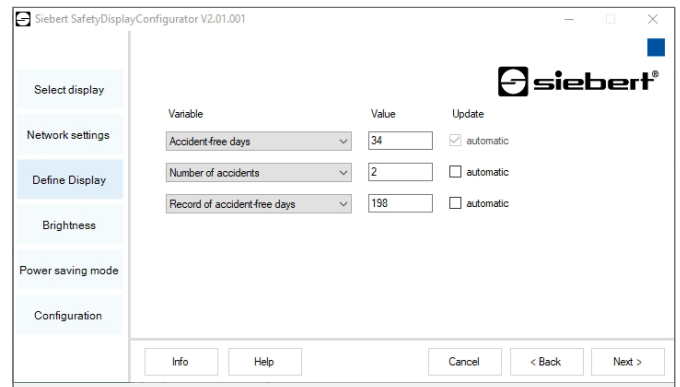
Siebert SafetyDisplayConfigurator V2.01.001

siebert®

Select display

Network settings

Define Display

Brightness

Power saving mode

Configuration

| Variable | Value | Update |
|---|---|---|
| Accident-free days | 34 | automatic |
| Number of accidents | 2 | automatic |
| Record of accident-free days | 198 | automatic |

Info

Help

Cancel

< Back

Next >